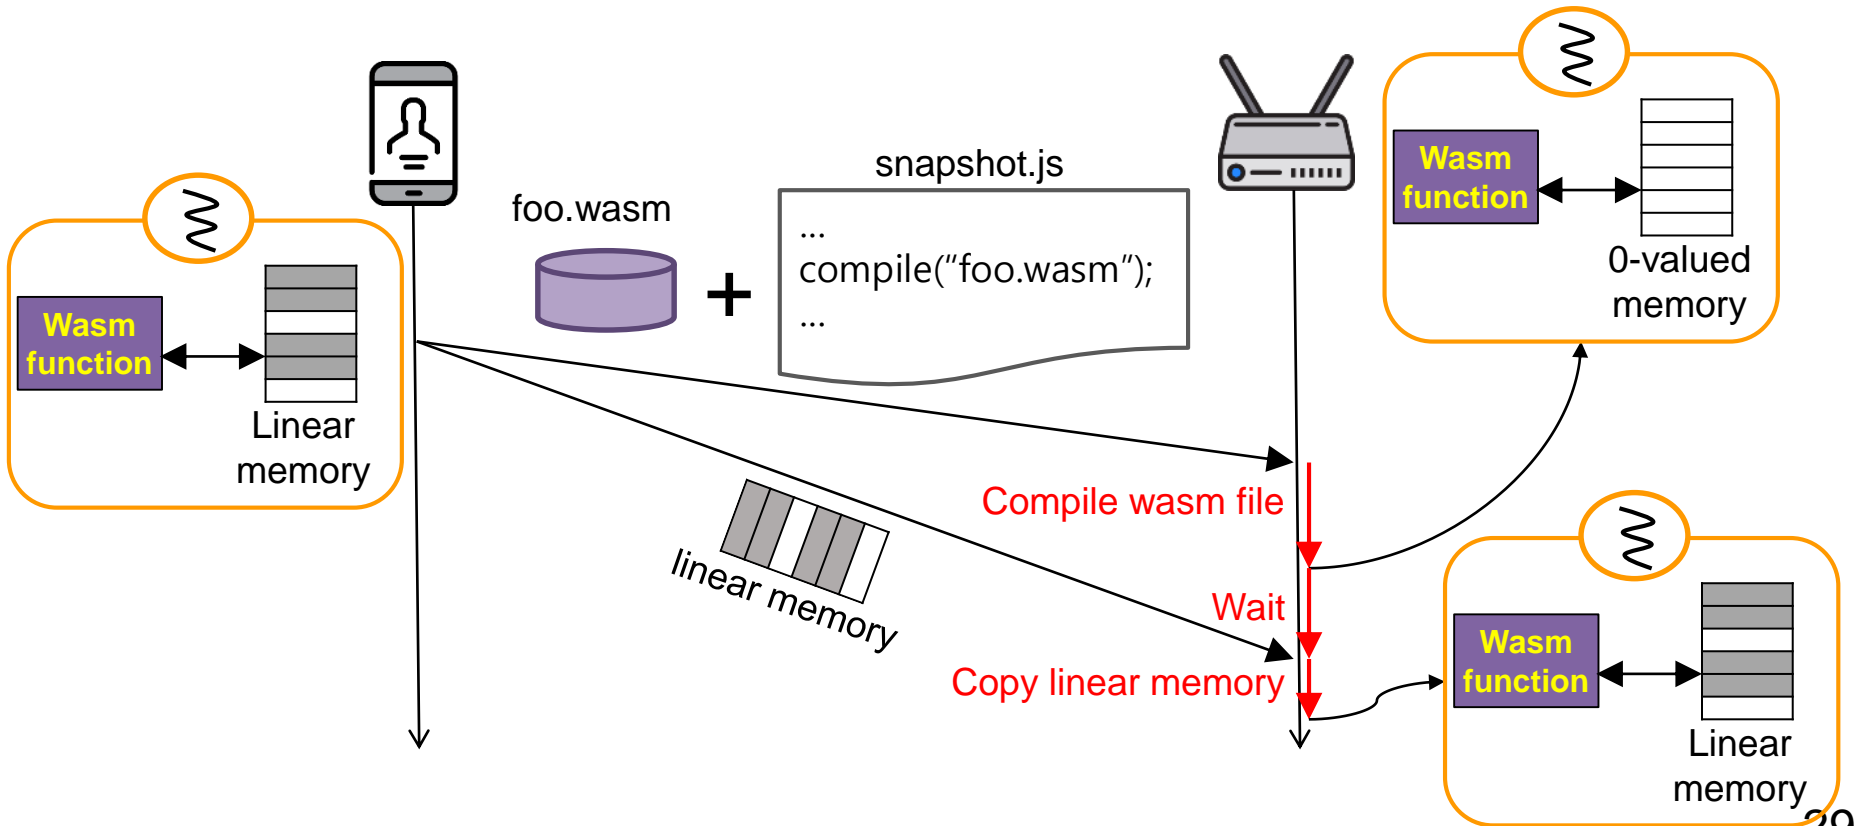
Wasm function

Linear memory

foo.wasm

+

snapshot.js

…
compile(“foo.wasm”);
…

Wasm function

0-valued memory

linear memory

Compile wasm file

Wait

Copy linear memory

Wasm function

Linear memory

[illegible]